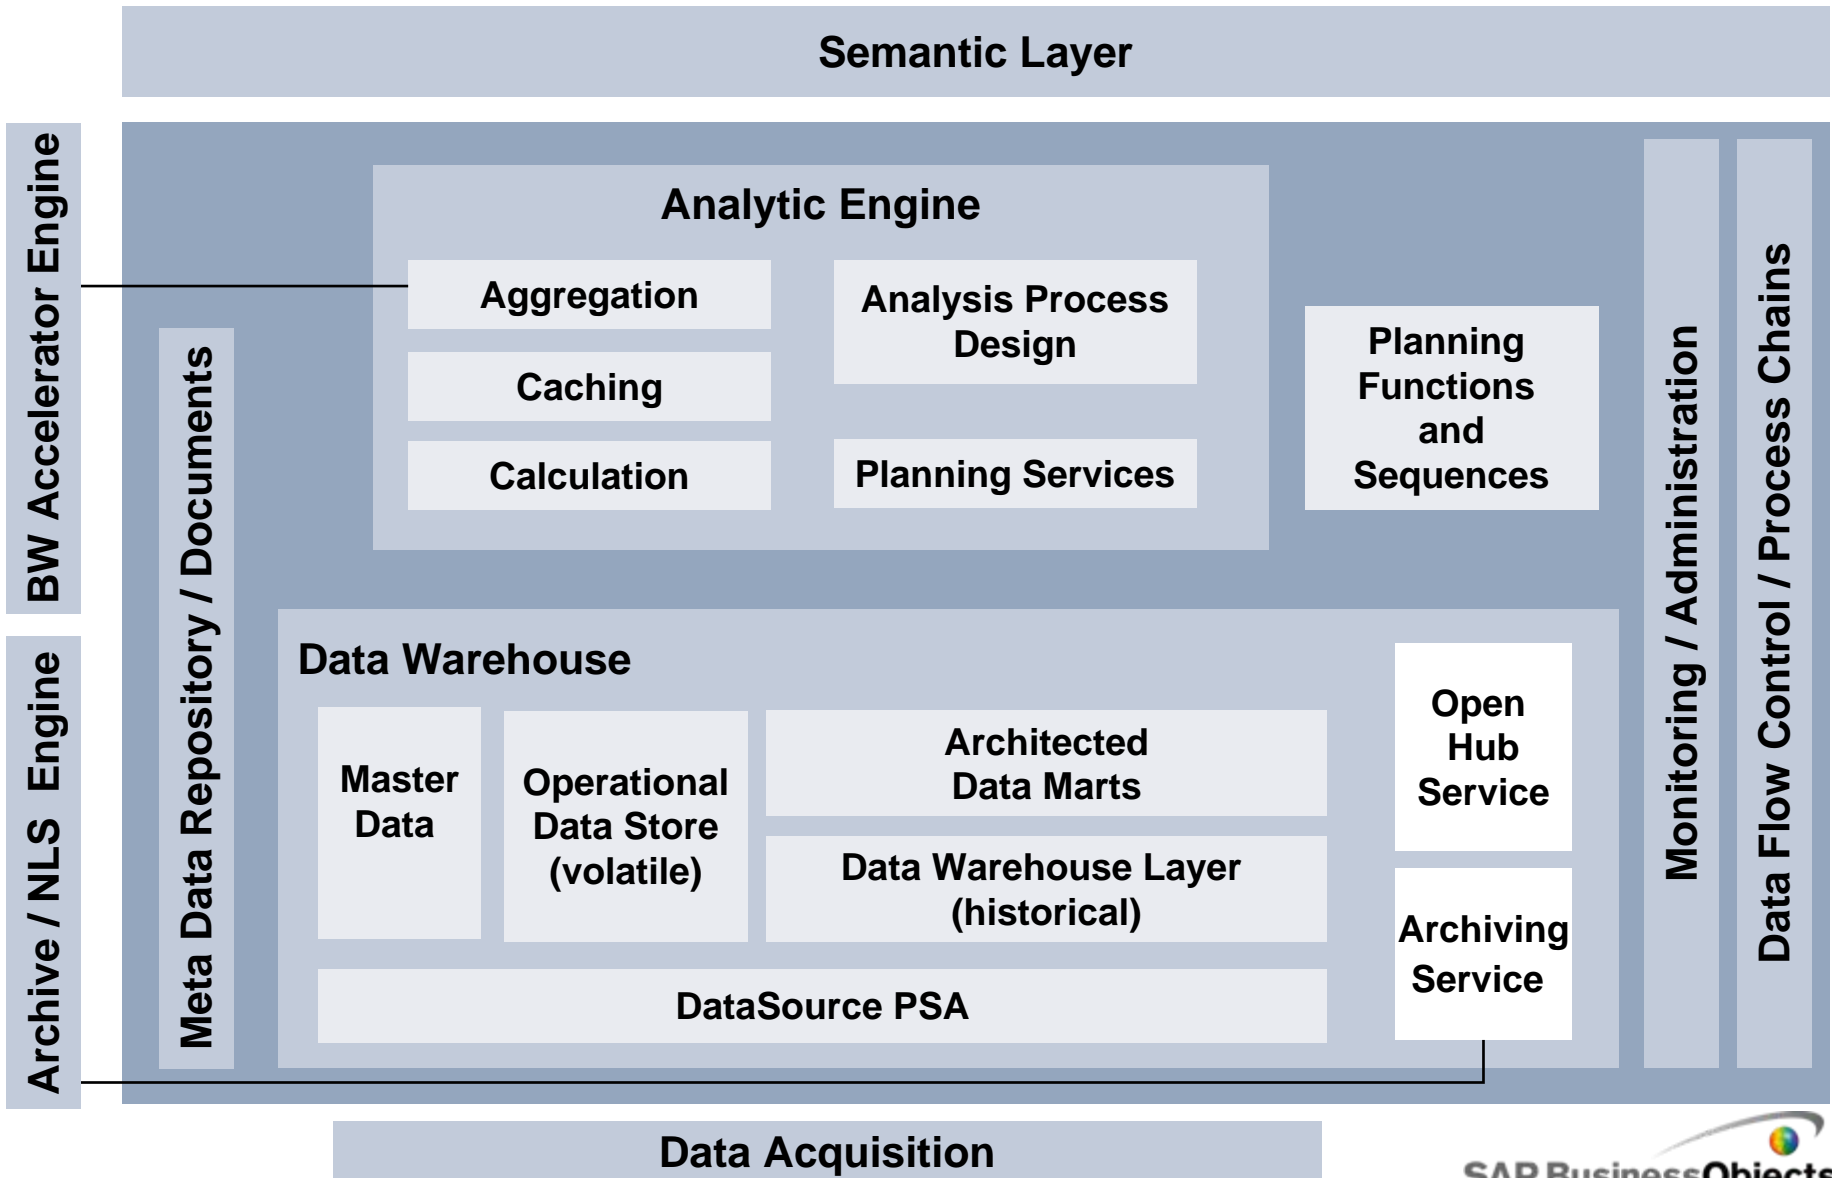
Semantic Layer

BW Accelerator Engine

Archive / NLS Engine

Meta Data Repository / Documents

Analytic Engine

Aggregation

Caching

Calculation

Analysis Process Design

Planning Services

Planning Functions and Sequences

Monitoring / Administration

Data Flow Control / Process Chains

Data Warehouse

Master Data

Operational Data Store (volatile)

Architected Data Marts

Data Warehouse Layer (historical)

DataSource PSA

Open Hub Service

Archiving Service

Data Acquisition

SAP BusinessObjects